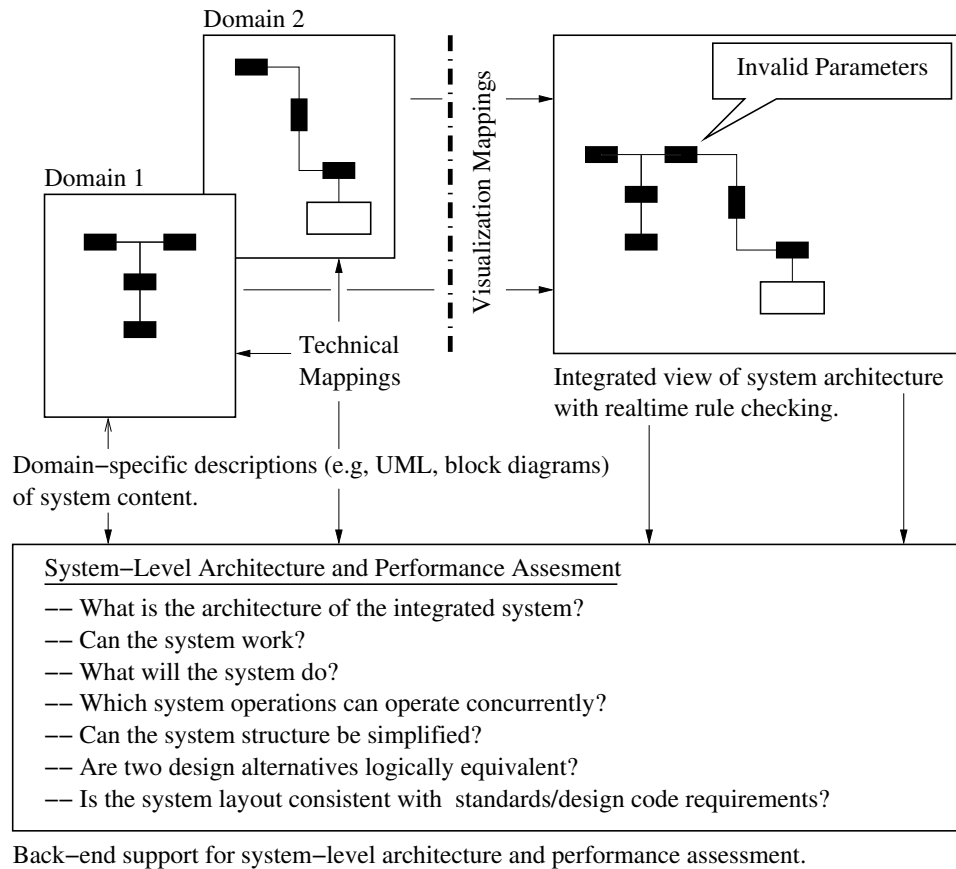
Domain 2

Visualization Mappings

Invalid Parameters

Domain 1

Technical Mappings

Integrated view of system architecture with realtime rule checking.

Domain−specific descriptions (e.g, UML, block diagrams) of system content.

System−Level Architecture and Performance Assesment

−− What is the architecture of the integrated system?

−− Can the system work?

−− What will the system do?

−− Which system operations can operate concurrently?

−− Can the system structure be simplified?

−− Are two design alternatives logically equivalent?

−− Is the system layout consistent with standards/design code requirements?

Back−end support for system−level architecture and performance assessment.